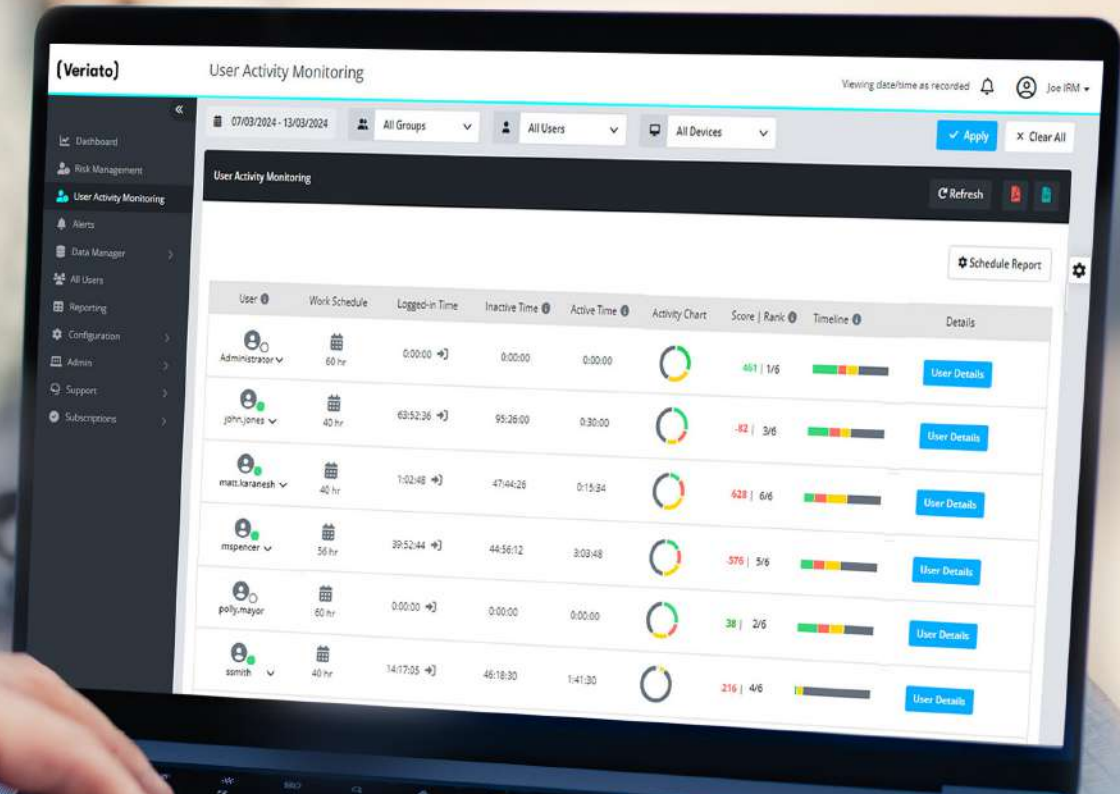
(Veriato) User Activity Monitoring

Viewing date/time as recorded Joe IRM

«

Dashboard
Risk Management
User Activity Monitoring
Alerts
Data Manager
All Users
Reporting
Configuration
Admin
Support
Subscriptions

07/03/2024 - 13/03/2024 All Groups All Users All Devices Apply × Clear All

User Activity Monitoring

Refresh

Schedule Report

| User | Work Schedule | Logged-in Time | Inactive Time | Active Time | Activity Chart | Score \| Rank | Timeline | Details |
|---|---|---|---|---|---|---|---|---|
| Administrator | 60 hr | 0:00:00 | 0:00:00 | 0:00:00 | | 461 \| 1/6 | | User Details |
| john.jones | 40 hr | 63:52:36 | 95:26:00 | 0:30:00 | | -82 \| 3/6 | | User Details |
| matt.karanesh | 40 hr | 1:02:48 | 47:44:26 | 0:15:34 | | 628 \| 6/6 | | User Details |
| mspencer | 56 hr | 39:52:44 | 44:56:12 | 3:03:48 | | -376 \| 5/6 | | User Details |
| polly.mayor | 60 hr | 0:00:00 | 0:00:00 | 0:00:00 | | 38 \| 2/6 | | User Details |
| ssmith | 40 hr | 14:17:05 | 46:18:30 | 1:41:30 | | 216 \| 4/6 | | User Details |